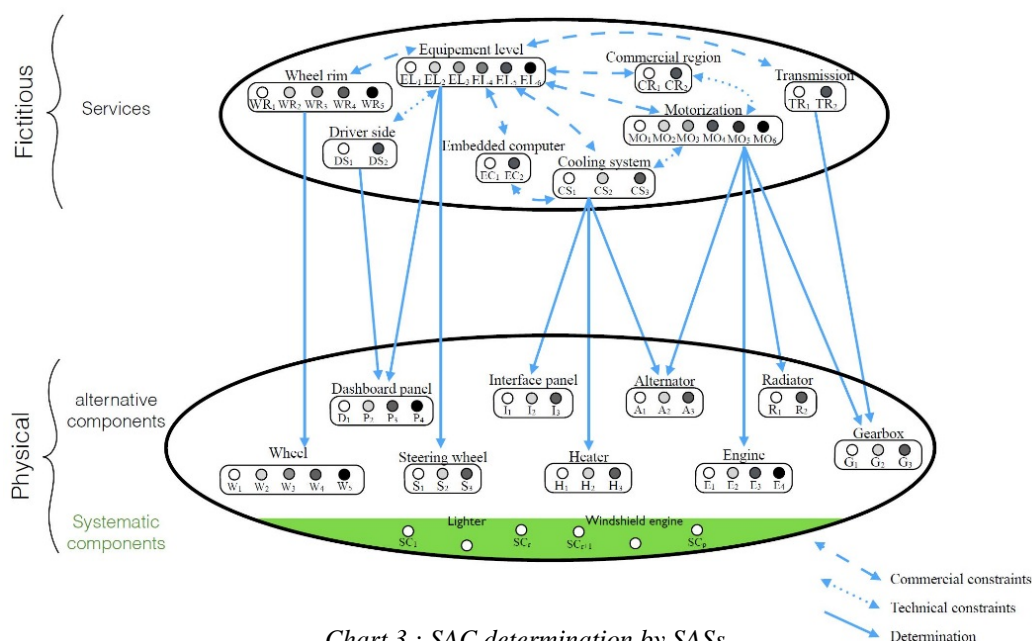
Fictitious

Services

Equipement level
$EL_1$ $EL_2$ $EL_3$ $EL_4$ $EL_5$ $EL_6$

Commercial region
$CR_1$ $CR_2$

Transmission
$TR_1$ $TR_2$

Wheel rim
$WR_1$ $WR_2$ $WR_3$ $WR_4$ $WR_5$

Motorization
$MO_1$ $MO_2$ $MO_3$ $MO_4$ $MO_5$ $MO_6$

Driver side
$DS_1$ $DS_2$

Embedded computer
$EC_1$ $EC_2$

Cooling system
$CS_1$ $CS_2$ $CS_3$

Physical

alternative components

Dashboard panel
$D_1$ $P_2$ $P_3$ $P_4$

Interface panel
$I_1$ $I_2$ $I_3$

Alternator
$A_1$ $A_2$ $A_3$

Radiator
$R_1$ $R_2$

Wheel
$W_1$ $W_2$ $W_3$ $W_4$ $W_5$

Steering wheel
$S_1$ $S_2$ $S_3$

Heater
$H_1$ $H_2$ $H_3$

Engine
$E_1$ $E_2$ $E_3$ $E_4$

Gearbox
$G_1$ $G_2$ $G_3$

Systematic components

Lighter
Windshield engine
$SC_1$ $SC_r$ $SC_{r+1}$ $SC_p$

Commercial constraints
Technical constraints
Determination

Chart 3 : SAC determination by SASs